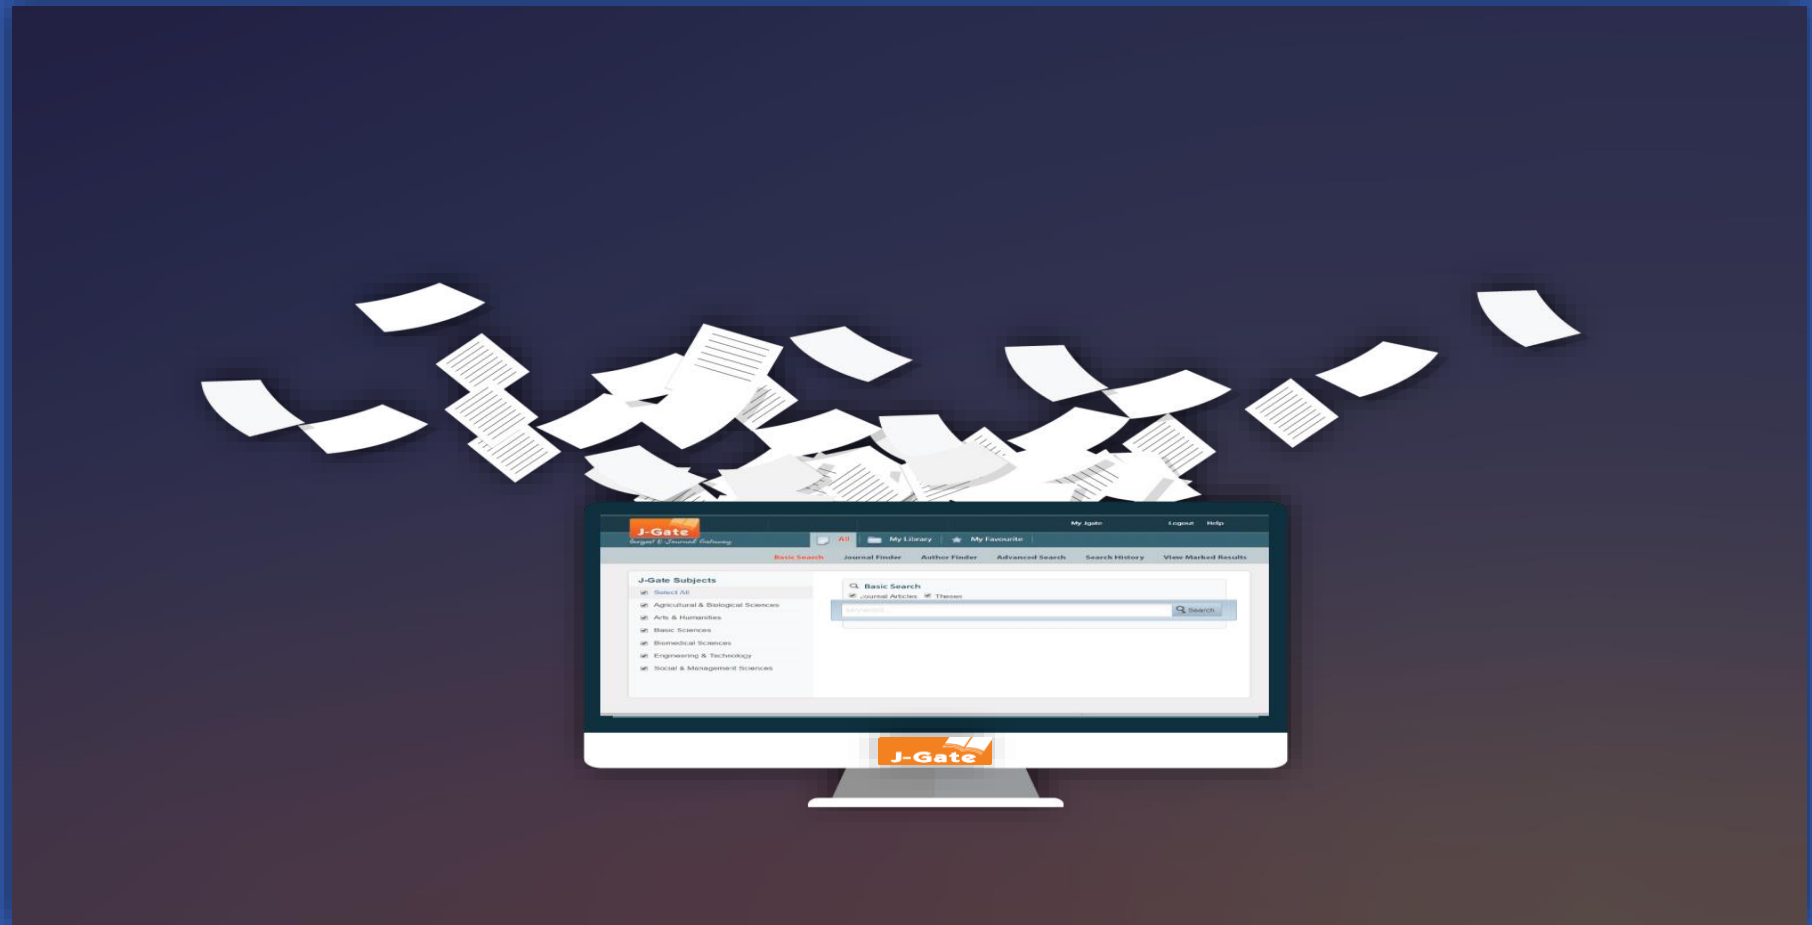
J-Gate
Social & Journal Gateway

My Jgate Logout Help

All My Library My Favourite

Basic Search Journal Finder Author Finder Advanced Search Search History View Marked Results

J-Gate Subjects
Select All
Agricultural & Biological Sciences
Arts & Humanities
Basic Sciences
Biomedical Sciences
Engineering & Technology
Social & Management Sciences

Basic Search
Journal Articles Theses
Keyword
Search

J-Gate